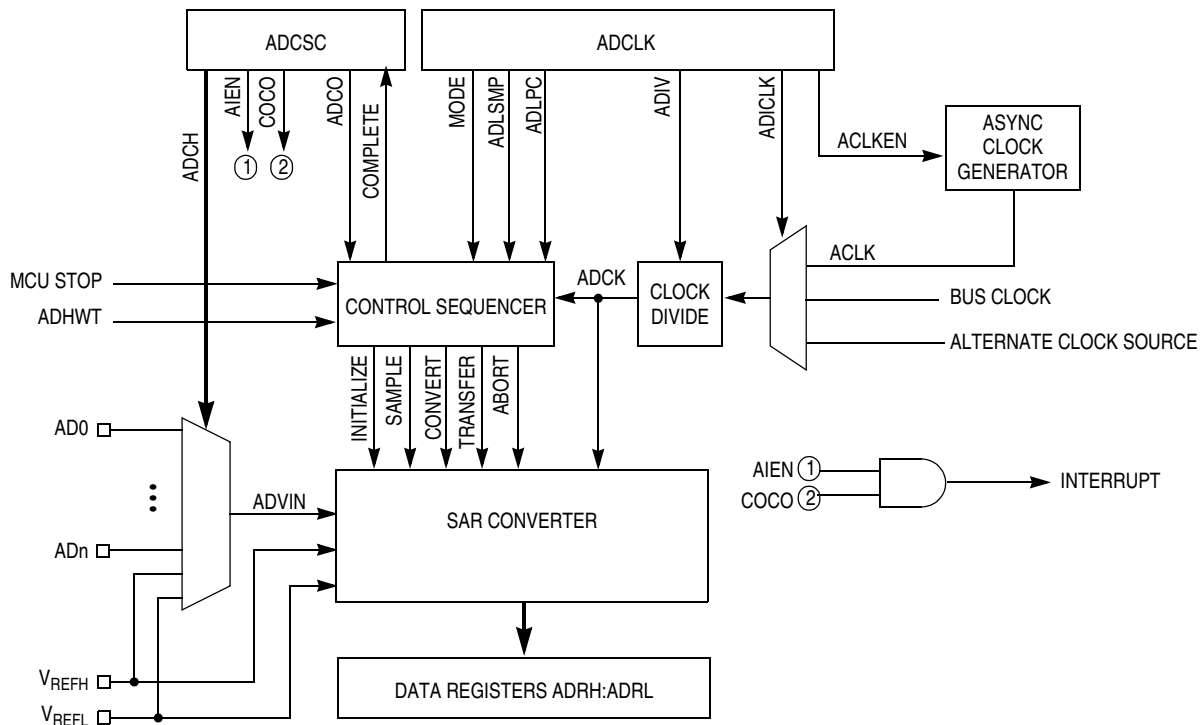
ADCSC

ADCLK

ADCH

AIEN

COCO

①

②

ADCO

COMPLETE

MODE

ADLSMP

ADLPC

ADIV

ADICLK

ACLKEN

ASYNC CLOCK GENERATOR

ACLK

MCU STOP

ADHWT

CONTROL SEQUENCER

ADCK

CLOCK DIVIDE

BUS CLOCK

ALTERNATE CLOCK SOURCE

INITIALIZE

SAMPLE

CONVERT

TRANSFER

ABORT

AD0

⋮

ADVIN

ADn

SAR CONVERTER

AIEN ①

COCO ②

INTERRUPT

$V_{REFH}$

$V_{REFL}$

DATA REGISTERS ADRH:ADRL